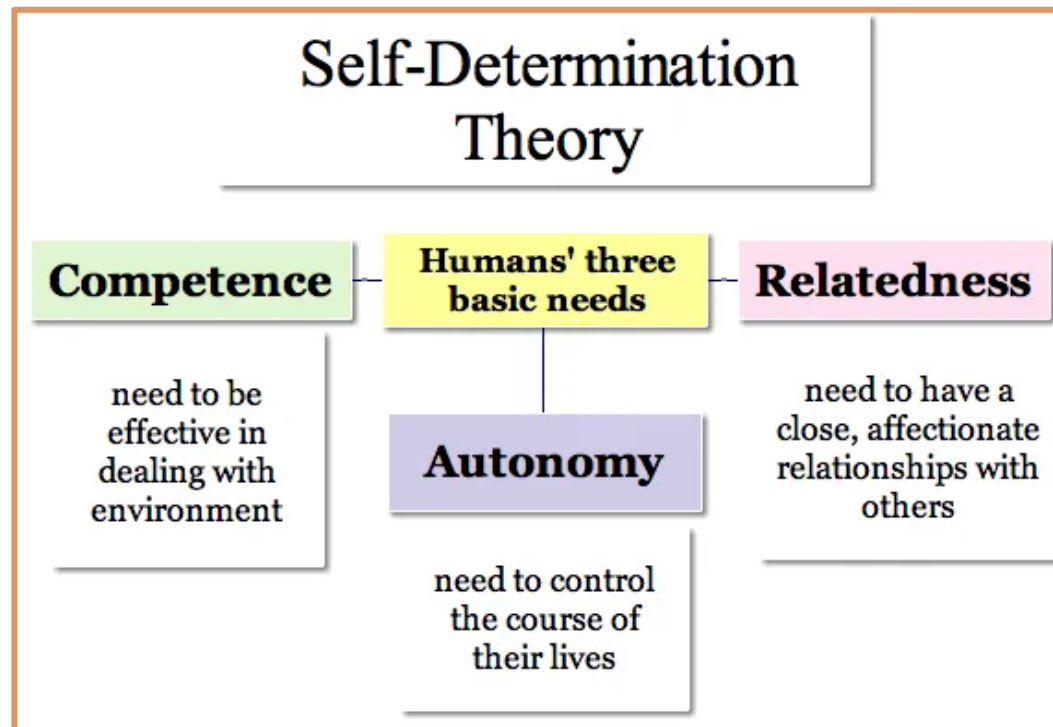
Self-Determination Theory

Humans' three basic needs

Competence

need to be effective in dealing with environment

Autonomy

need to control the course of their lives

Relatedness

need to have a close, affectionate relationships with others